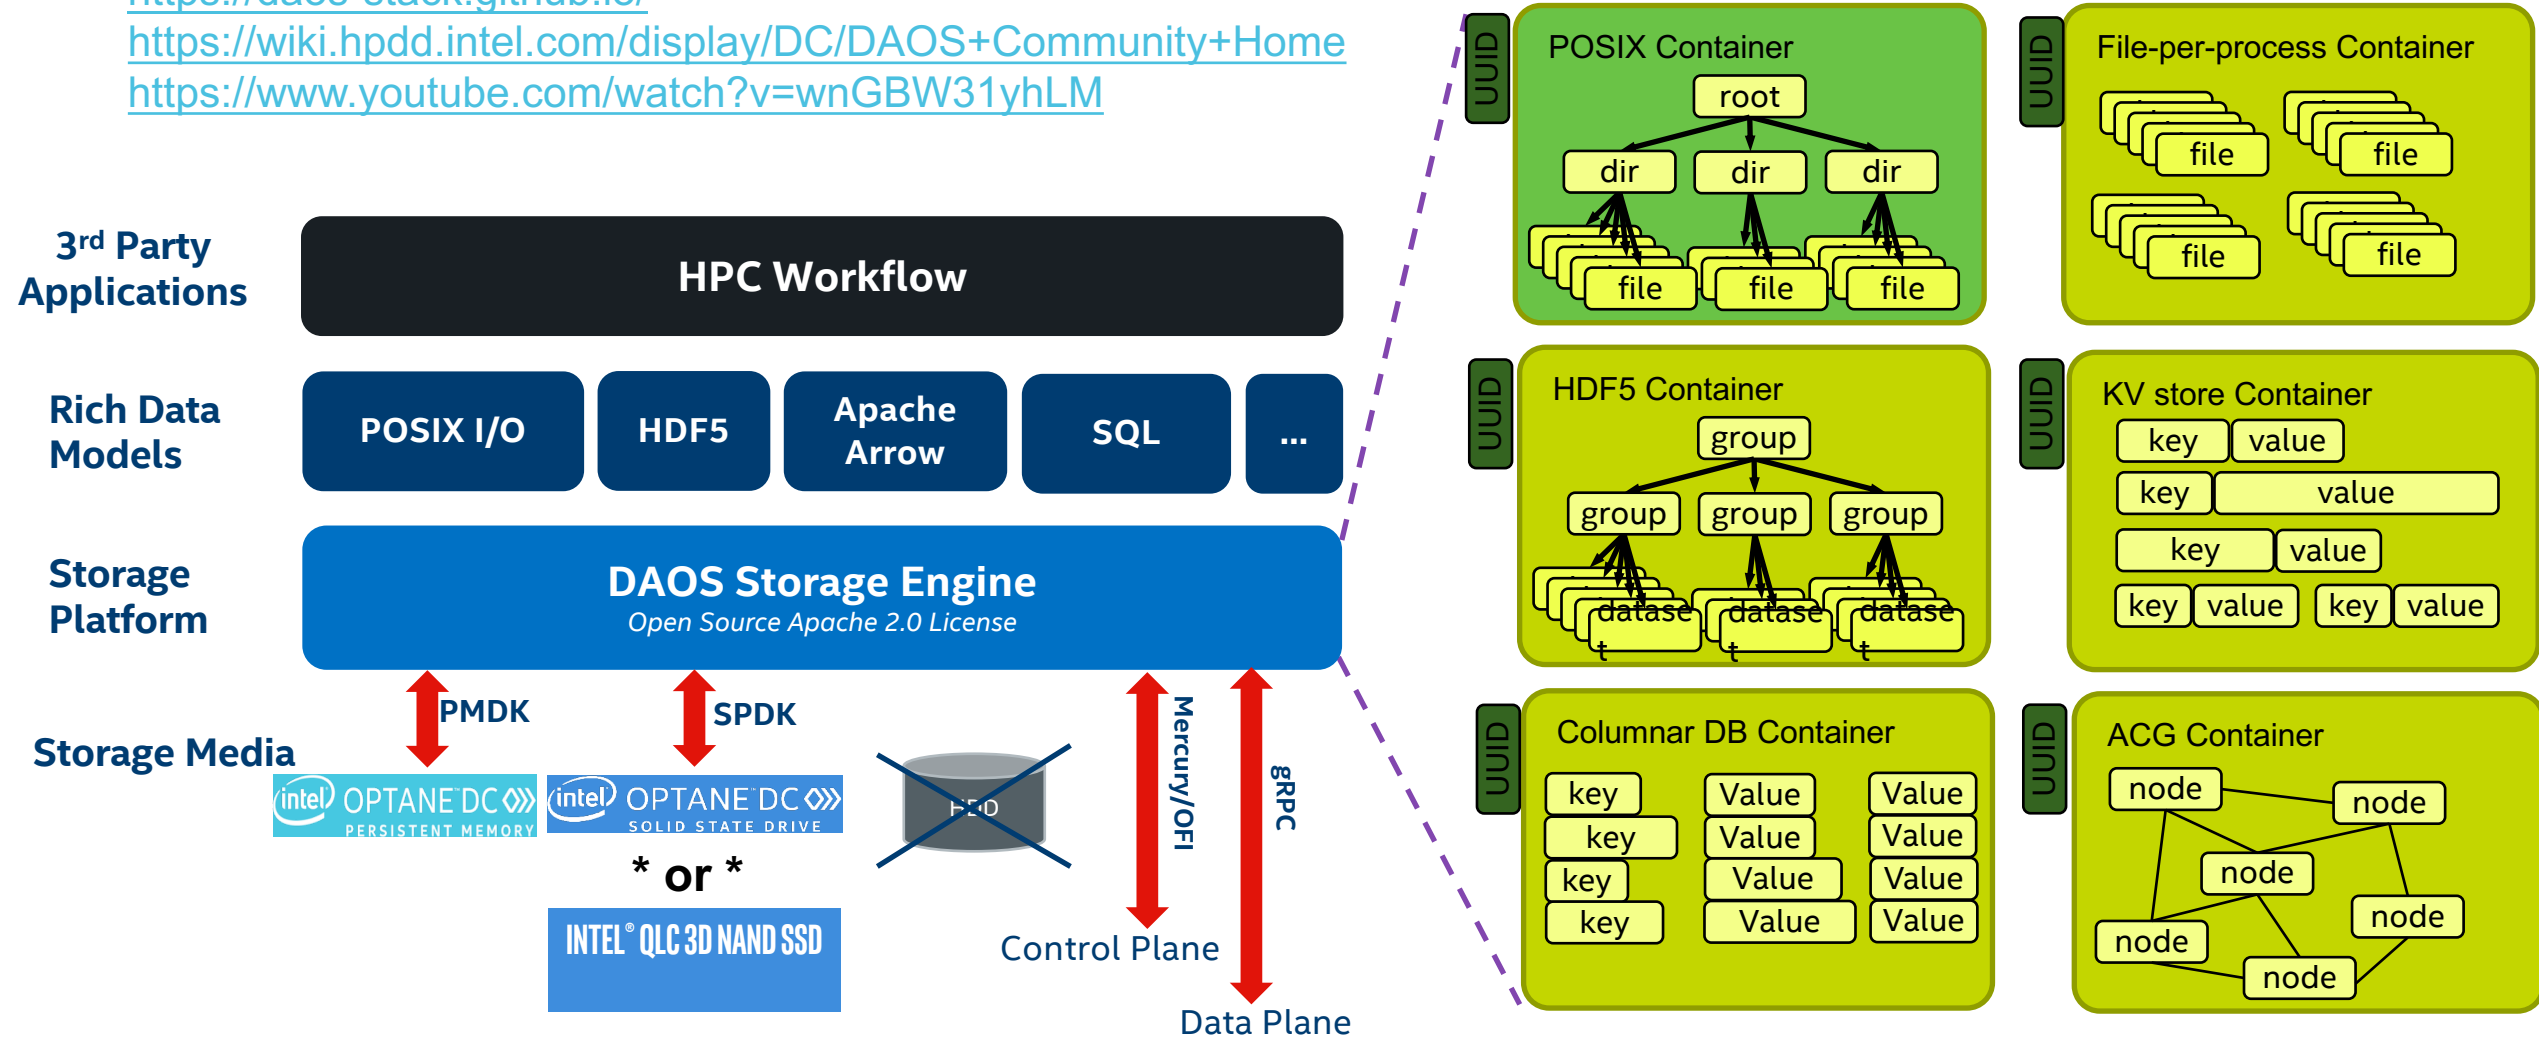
https://daos-stack.github.io/
https://wiki.hpdd.intel.com/display/DC/DAOS+Community+Home
https://www.youtube.com/watch?v=wnGBW31yhLM

3rd Party Applications

HPC Workflow

Rich Data Models

POSIX I/O

HDF5

Apache Arrow

SQL

...

Storage Platform

DAOS Storage Engine

Open Source Apache 2.0 License

Storage Media

PMDK

SPDK

intel OPTANE DC PERSISTENT MEMORY

intel OPTANE DC SOLID STATE DRIVE

* or *

INTEL® QLC 3D NAND SSD

HDD

Mercury/OFI

gRPC

Control Plane

Data Plane

UUID

POSIX Container

root

dir dir dir

file file file

UUID

File-per-process Container

file file file file

UUID

HDF5 Container

group

group group group

dataset dataset dataset

UUID

KV store Container

key value

key value

key value

key value key value

UUID

Columnar DB Container

key key key key

Value Value Value Value

Value Value Value Value

UUID

ACG Container

node node node node node node